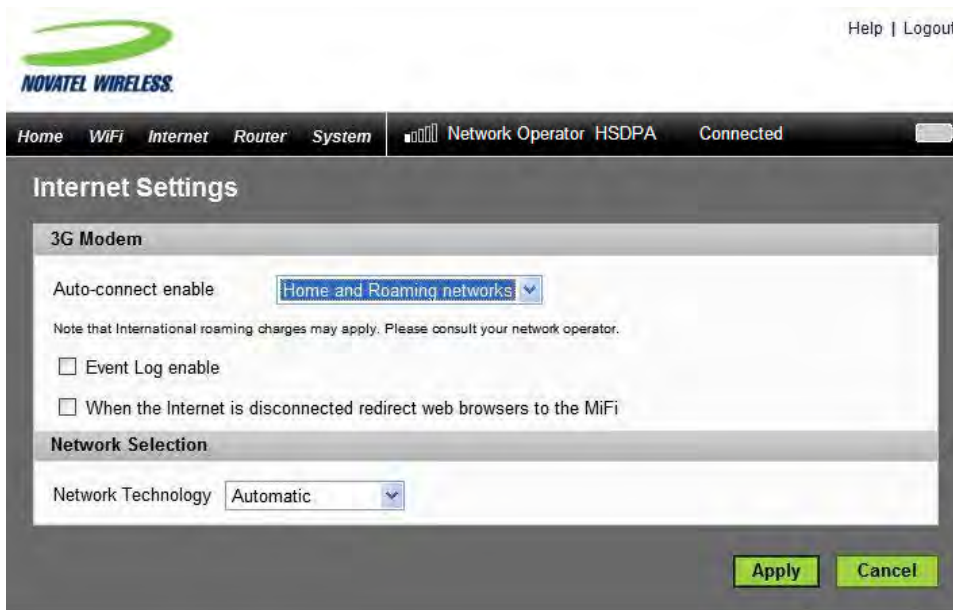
Help | Logout

NOVATEL WIRELESS

Home WiFi Internet Router System Network Operator HSDPA Connected

Internet Settings

3G Modem

Auto-connect enable Home and Roaming networks

Note that International roaming charges may apply. Please consult your network operator.

Event Log enable

When the Internet is disconnected redirect web browsers to the MiFi

Network Selection

Network Technology Automatic

Apply Cancel